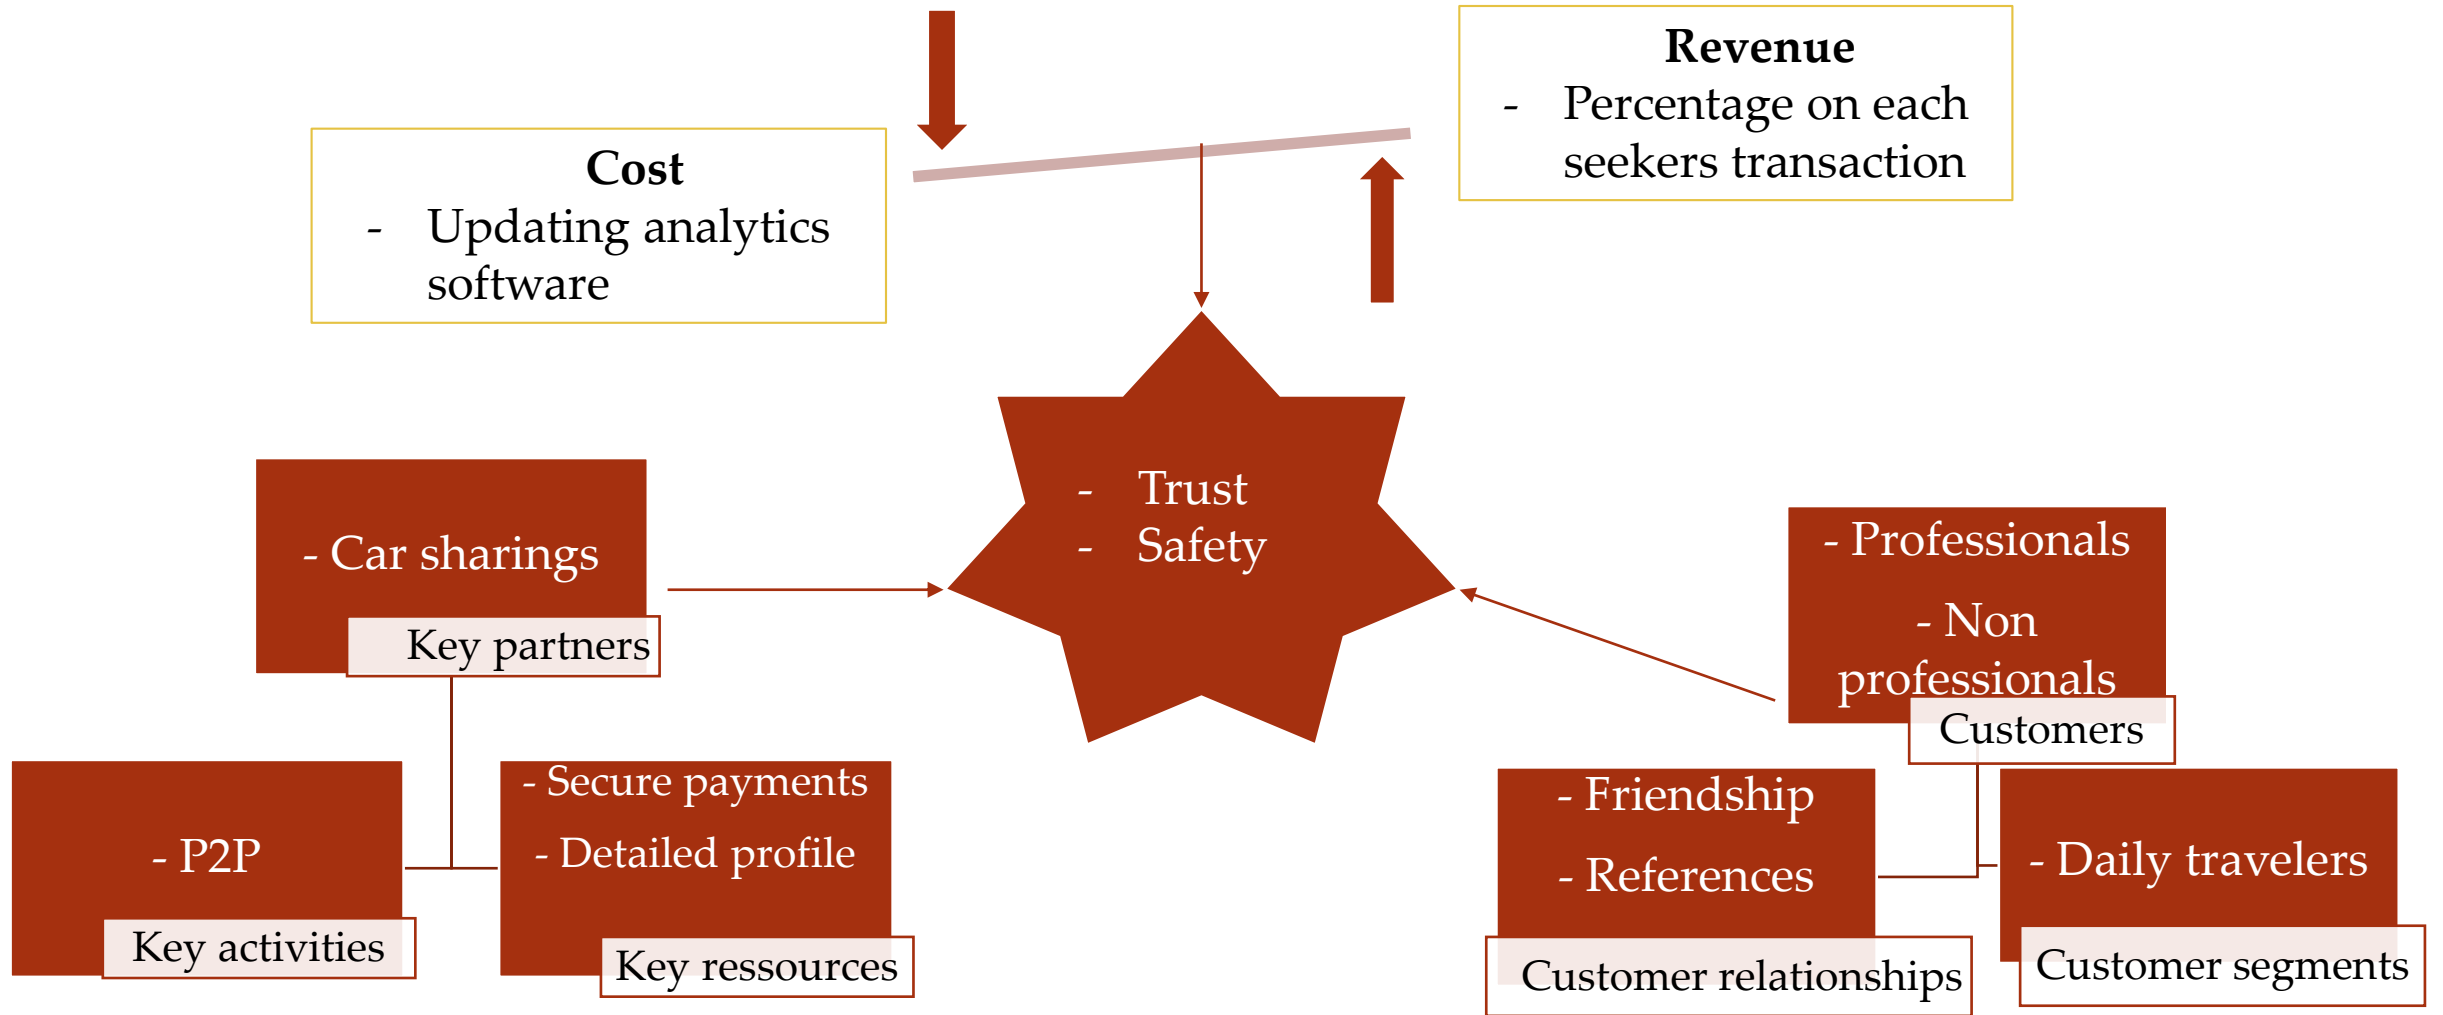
Cost
- Updating analytics software

Revenue
- Percentage on each seekers transaction

- Trust
- Safety

- Car sharings
Key partners

- Professionals
- Non professionals
Customers

- P2P
Key activities

- Secure payments
- Detailed profile
Key ressources

- Friendship
- References
Customer relationships

- Daily travelers
Customer segments